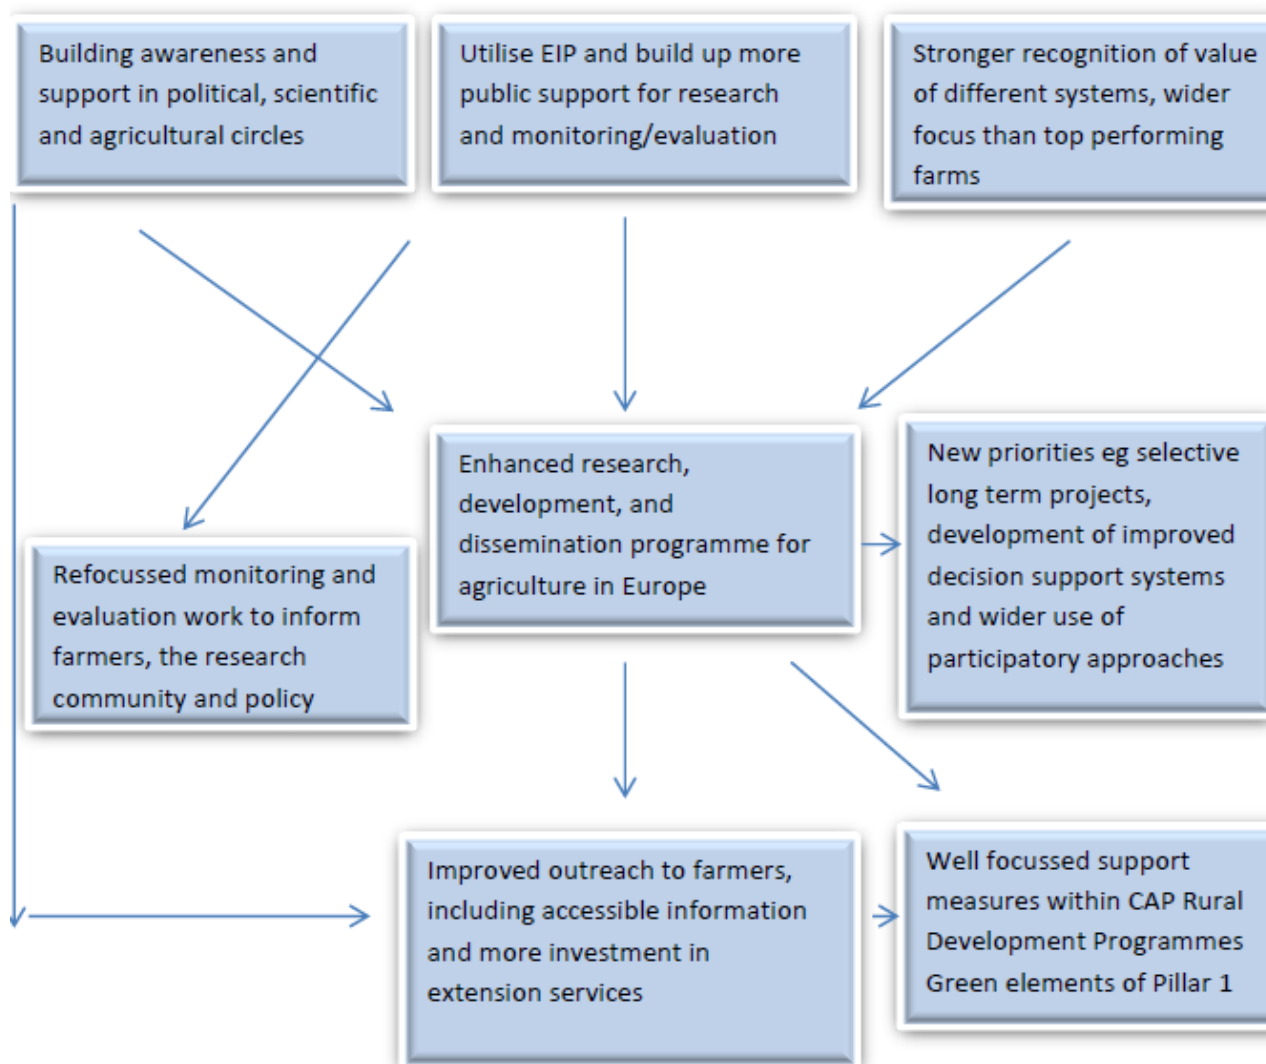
Building awareness and support in political, scientific and agricultural circles

Utilise EIP and build up more public support for research and monitoring/evaluation

Stronger recognition of value of different systems, wider focus than top performing farms

Enhanced research, development, and dissemination programme for agriculture in Europe

New priorities eg selective long term projects, development of improved decision support systems and wider use of participatory approaches

Refocussed monitoring and evaluation work to inform farmers, the research community and policy

Improved outreach to farmers, including accessible information and more investment in extension services

Well focussed support measures within CAP Rural Development Programmes Green elements of Pillar 1